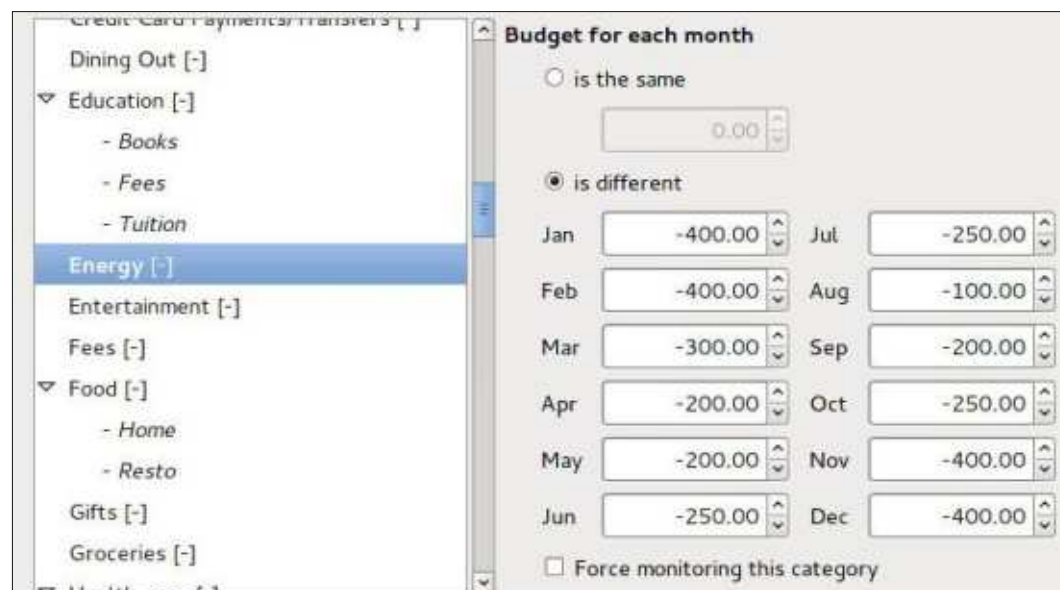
Credit Card Payments/Transfers [-]
Dining Out [-]
Education [-]
- Books
- Fees
- Tuition
Energy [-]
Entertainment [-]
Fees [-]
Food [-]
- Home
- Resto
Gifts [-]
Groceries [-]
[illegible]

Budget for each month
is the same
0.00
is different

| | | | |
|---|---|---|---|
| Jan | -400.00 | Jul | -250.00 |
| Feb | -400.00 | Aug | -100.00 |
| Mar | -300.00 | Sep | -200.00 |
| Apr | -200.00 | Oct | -250.00 |
| May | -200.00 | Nov | -400.00 |
| Jun | -250.00 | Dec | -400.00 |

Force monitoring this category